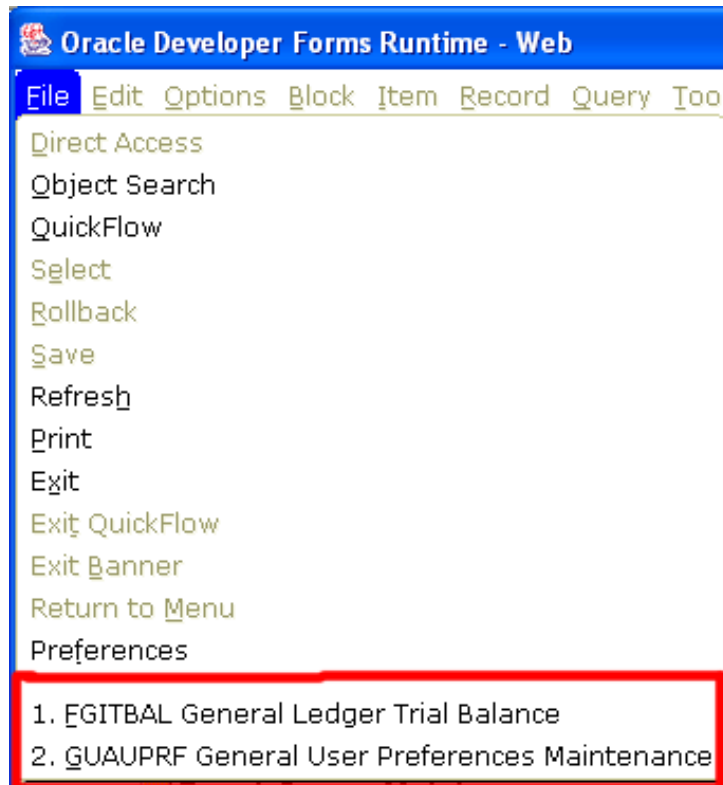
Oracle Developer Forms Runtime - Web

File Edit Options Block Item Record Query Too

Direct Access
Object Search
QuickFlow
Select
Rollback
Save
Refresh
Print
Exit
Exit QuickFlow
Exit Banner
Return to Menu
Preferences

1. FGITBAL General Ledger Trial Balance
2. GUAUPRF General User Preferences Maintenance